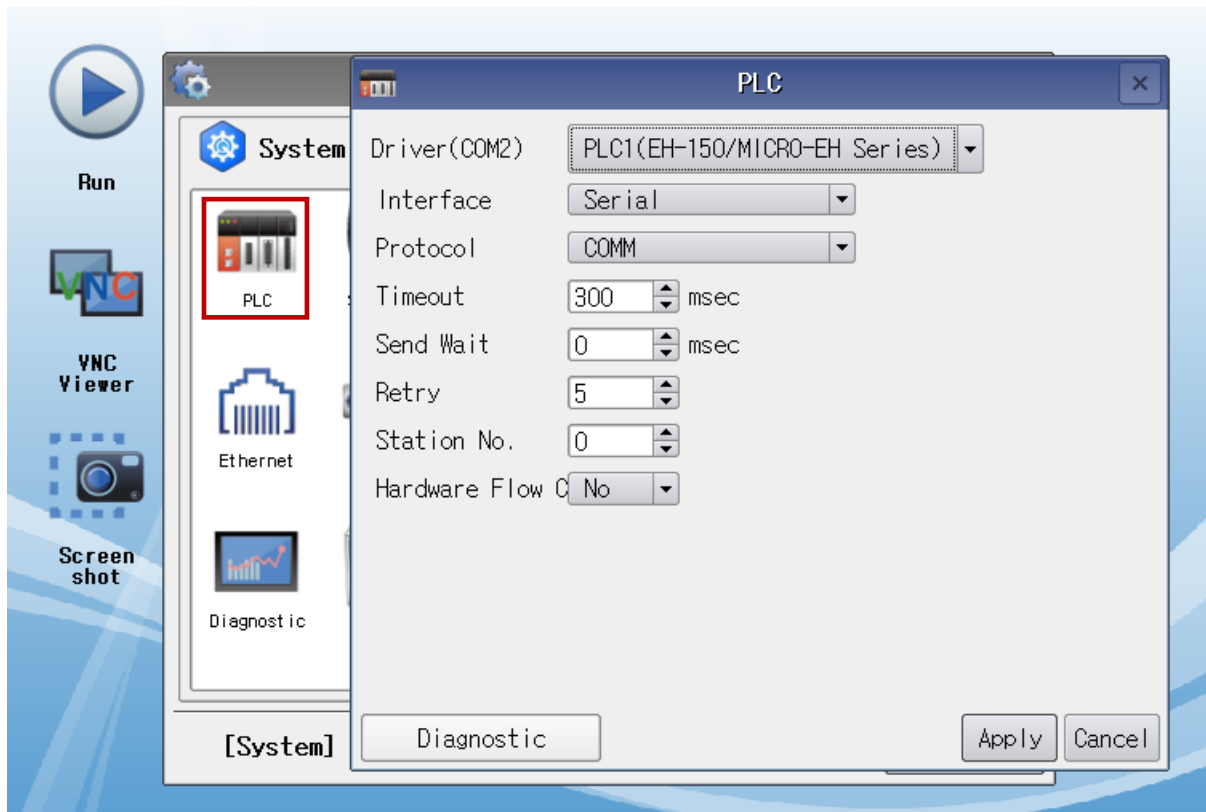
Run

VNC

VNC Viewer

Screen shot

System

PLC

Ethernet

Diagnostic

[System]

PLC

Driver(COM2) PLC1(EH-150/MICRO-EH Series)

Interface Serial

Protocol COMM

Timeout 300 msec

Send Wait 0 msec

Retry 5

Station No. 0

Hardware Flow C No

Diagnostic

Apply

Cancel